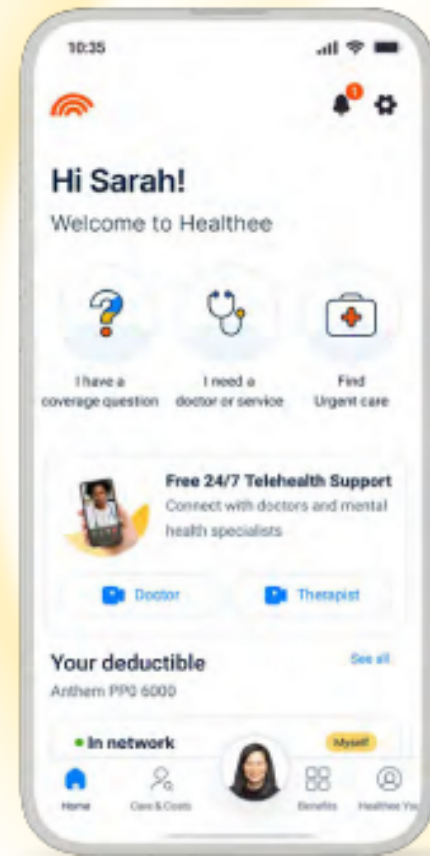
10:35

1

Hi Sarah!

Welcome to Healthee

I have a coverage question

I need a doctor or service

Find Urgent care

Free 24/7 Telehealth Support

Connect with doctors and mental health specialists

Doctor

Therapist

Your deductible

See all

Anthem PPO 6000

In network

Myself

Home

Care & Costs

Benefits

Healthee You